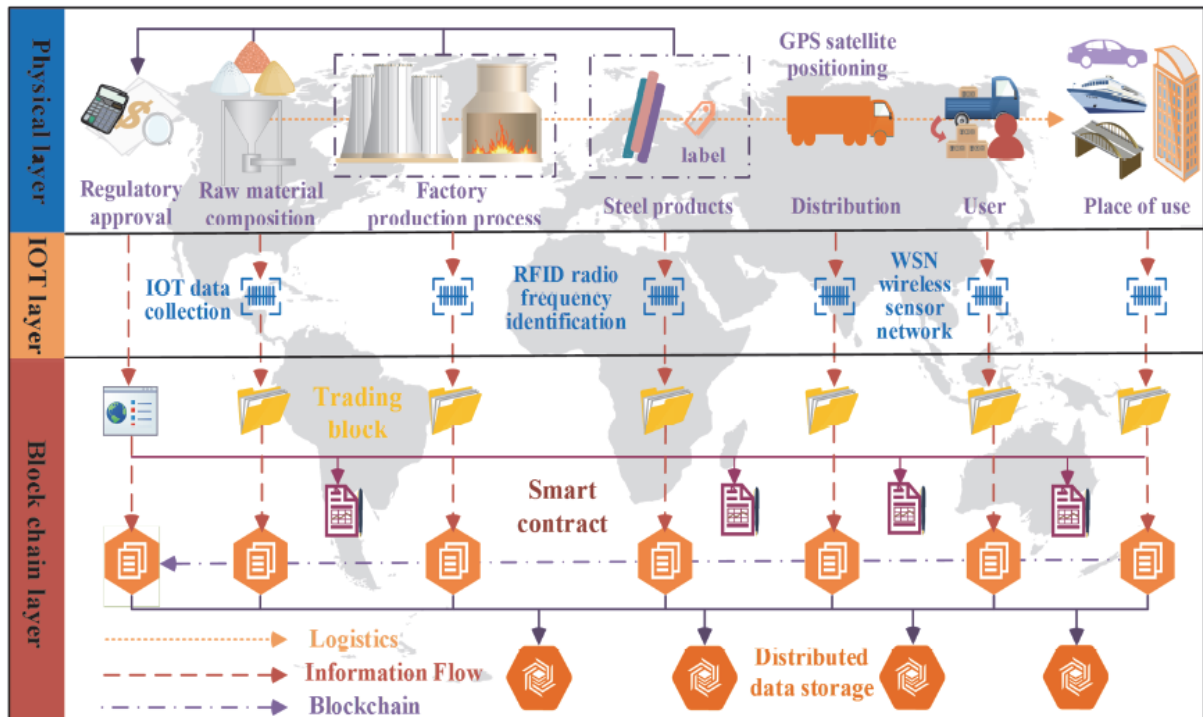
Physical layer

GPS satellite positioning

label

Regulatory approval

Raw material composition

Factory production process

Steel products

Distribution

User

Place of use

IOT layer

IOT data collection

RFID radio frequency identification

WSN wireless sensor network

Block chain layer

Trading block

Smart contract

Logistics

Information Flow

Blockchain

Distributed data storage